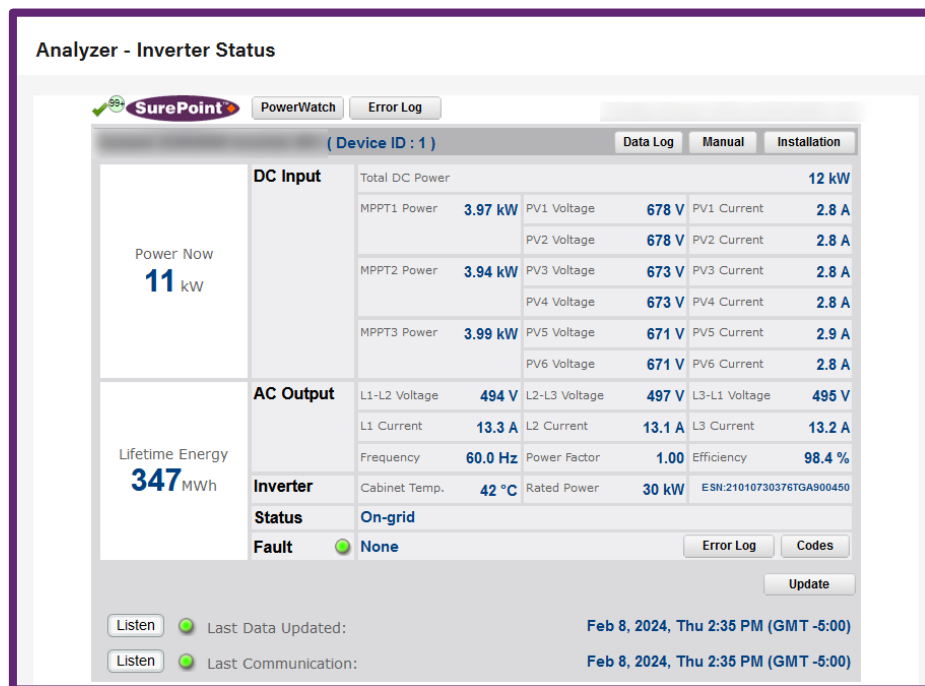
Analyzer - Inverter Status

99+ SurePoint PowerWatch Error Log

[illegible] ( Device ID : 1 ) Data Log Manual Installation

| | | | | | | | |
|---|---|---|---|---|---|---|---|
| Power Now 11 kW | DC Input | Total DC Power | | | | | 12 kW |
| | | MPPT1 Power | 3.97 kW | PV1 Voltage | 678 V | PV1 Current | 2.8 A |
| | | | | PV2 Voltage | 678 V | PV2 Current | 2.8 A |
| | | MPPT2 Power | 3.94 kW | PV3 Voltage | 673 V | PV3 Current | 2.8 A |
| | | | | PV4 Voltage | 673 V | PV4 Current | 2.8 A |
| | | MPPT3 Power | 3.99 kW | PV5 Voltage | 671 V | PV5 Current | 2.9 A |
| | | | | PV6 Voltage | 671 V | PV6 Current | 2.8 A |
| Lifetime Energy 347 MWh | AC Output | L1-L2 Voltage | 494 V | L2-L3 Voltage | 497 V | L3-L1 Voltage | 495 V |
| | | L1 Current | 13.3 A | L2 Current | 13.1 A | L3 Current | 13.2 A |
| | | Frequency | 60.0 Hz | Power Factor | 1.00 | Efficiency | 98.4 % |
| | Inverter | Cabinet Temp. | 42 °C | Rated Power | 30 kW | ESN:21010730376TGA900450 | |
| | Status | On-grid | | | | | |
| | Fault | None | | | | Error Log | Codes |

Update

Listen Last Data Updated: Feb 8, 2024, Thu 2:35 PM (GMT -5:00)

Listen Last Communication: Feb 8, 2024, Thu 2:35 PM (GMT -5:00)